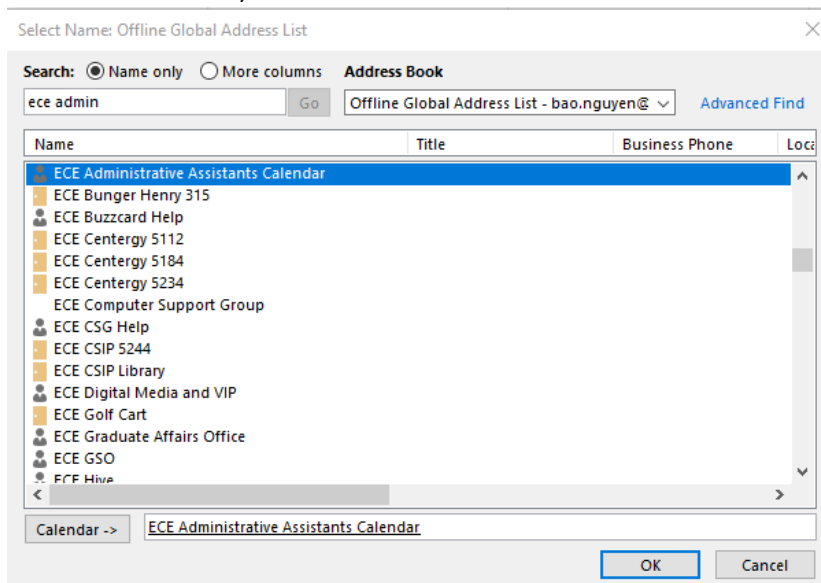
Select Name: Offline Global Address List

Search: Name only More columns

Address Book

ece admin

Go

Offline Global Address List - bao.nguyen@

Advanced Find

| Name | Title | Business Phone | Loca |
|---|---|---|---|
| ECE Administrative Assistants Calendar | | | |
| ECE Bunger Henry 315 | | | |
| ECE Buzzcard Help | | | |
| ECE Centergy 5112 | | | |
| ECE Centergy 5184 | | | |
| ECE Centergy 5234 | | | |
| ECE Computer Support Group | | | |
| ECE CSG Help | | | |
| ECE CSIP 5244 | | | |
| ECE CSIP Library | | | |
| ECE Digital Media and VIP | | | |
| ECE Golf Cart | | | |
| ECE Graduate Affairs Office | | | |
| ECE GSO | | | |
| ECE Hive | | | |

Calendar ->

ECE Administrative Assistants Calendar

OK

Cancel